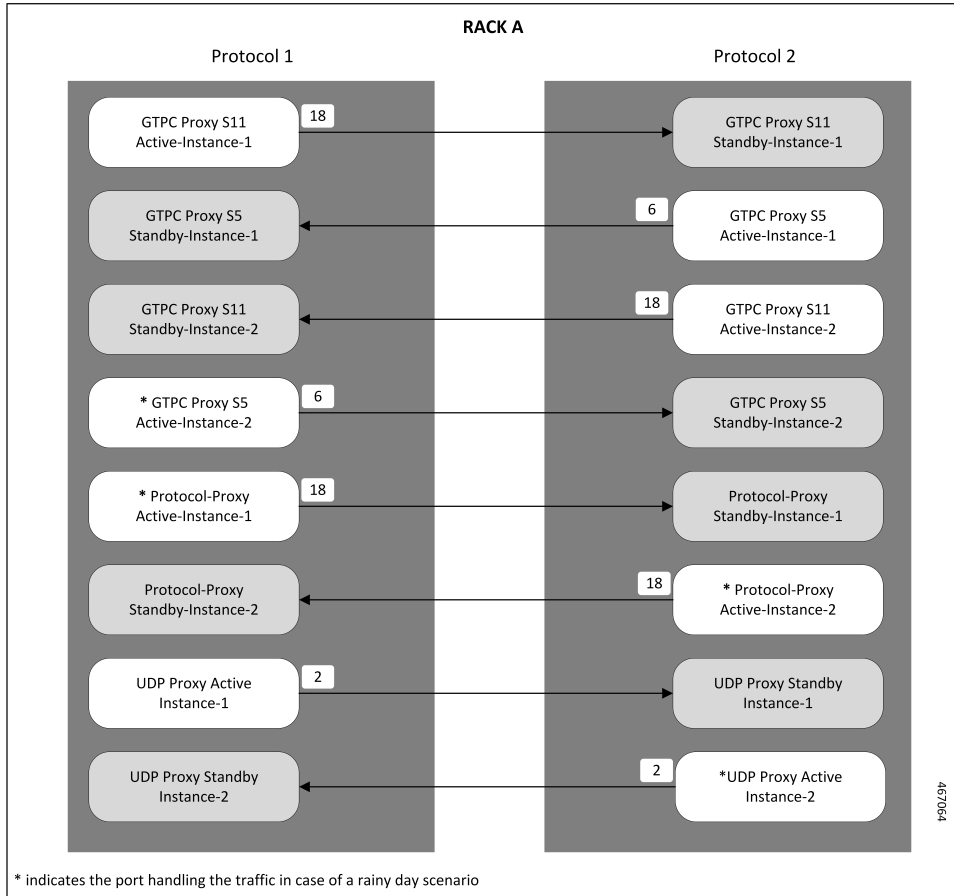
RACK A

Protocol 1

Protocol 2

GTPC Proxy S11 Active-Instance-1

18

GTPC Proxy S11 Standby-Instance-1

GTPC Proxy S5 Standby-Instance-1

6

GTPC Proxy S5 Active-Instance-1

GTPC Proxy S11 Standby-Instance-2

18

GTPC Proxy S11 Active-Instance-2

* GTPC Proxy S5 Active-Instance-2

6

GTPC Proxy S5 Standby-Instance-2

* Protocol-Proxy Active-Instance-1

18

Protocol-Proxy Standby-Instance-1

Protocol-Proxy Standby-Instance-2

18

* Protocol-Proxy Active-Instance-2

UDP Proxy Active Instance-1

2

UDP Proxy Standby Instance-1

UDP Proxy Standby Instance-2

2

*UDP Proxy Active Instance-2

467064

* indicates the port handling the traffic in case of a rainy day scenario